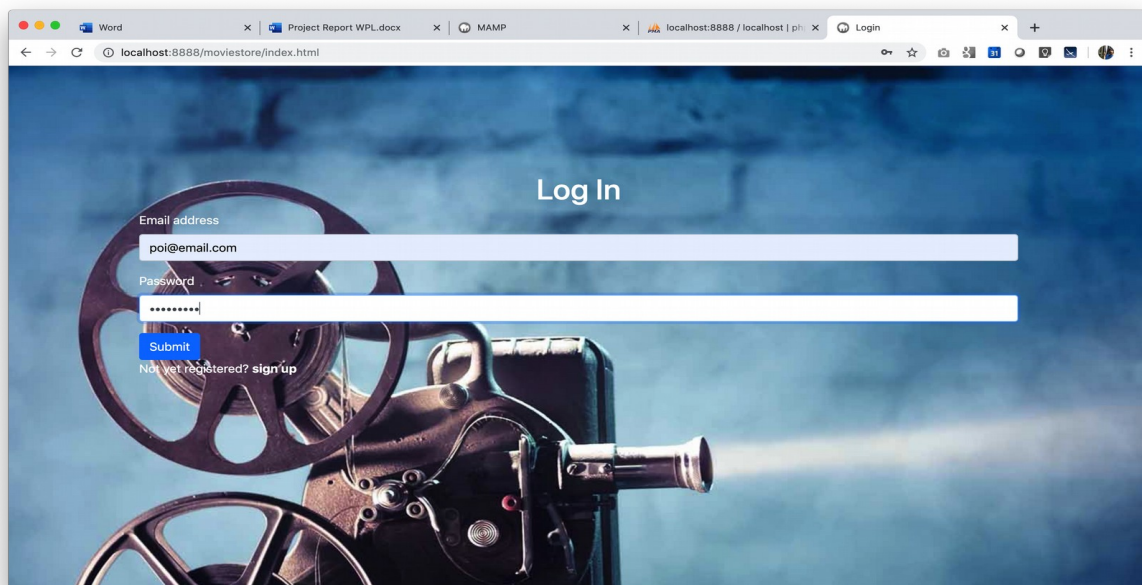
Word ×
Project Report WPL.docx ×
MAMP ×
localhost:8888 / localhost | ph ×
Login ×
+

localhost:8888/moviestore/index.html

31

Log In

Email address

poi@email.com

Password

•••••••••

Submit

Not yet registered? sign up